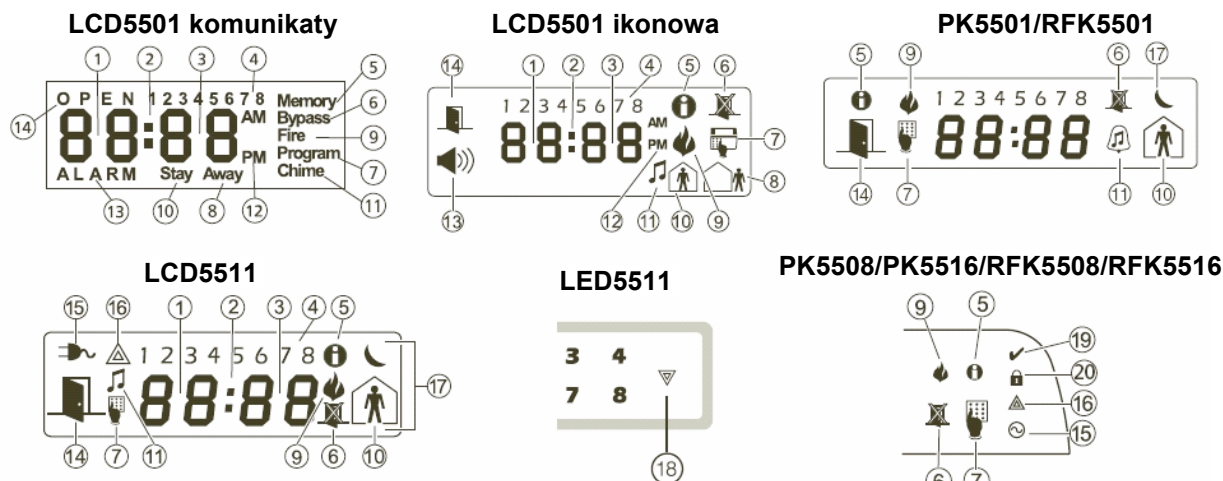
LCD5501 komunikaty

14 1 2 3 4 5 6 9 7 11 12 8 10 13

OPEN 1 2 3 4 5 6 7 8 Memory Bypass Fire Program Chime

88:88 AM PM

ALARM Stay Away

LCD5501 ikonowa

14 1 2 3 4 5 6 7 8 13 12 11 10 9

1 2 3 4 5 6 7 8

88:88 AM PM

PK5501/RFK5501

5 9 6 17 14 7 11 10

1 2 3 4 5 6 7 8

88:88

LCD5511

15 16 1 2 3 4 5 17 14 7 11 9 6 10

1 2 3 4 5 6 7 8

88:88

LED5511

3 4
7 8

18

PK5508/PK5516/RFK5508/RFK5516

9 5 19 20 16 15 6 7